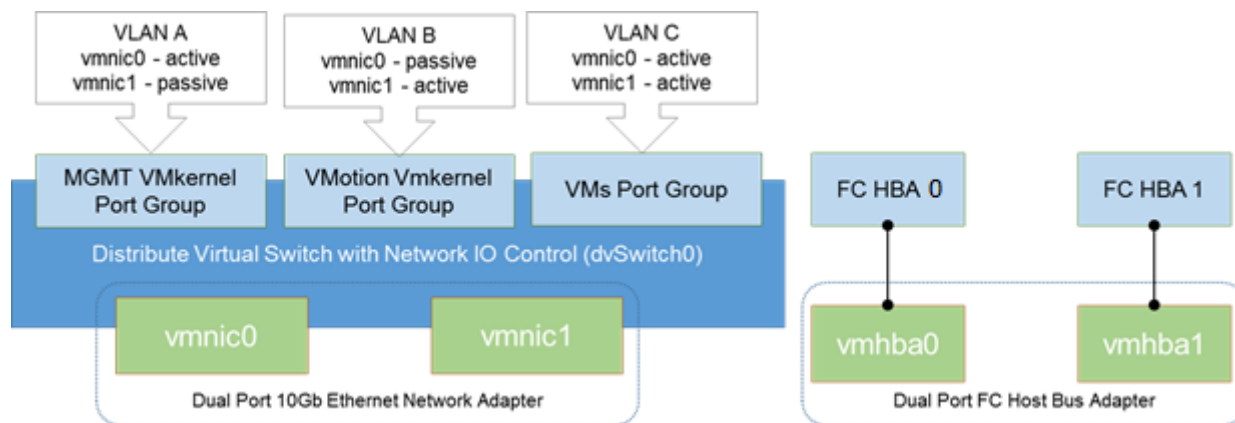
VLAN A
vmnic0 - active
vmnic1 - passive

VLAN B
vmnic0 - passive
vmnic1 - active

VLAN C
vmnic0 - active
vmnic1 - active

MGMT VMkernel Port Group

VMotion Vmkernel Port Group

VMs Port Group

FC HBA 0

FC HBA 1

Distribute Virtual Switch with Network IO Control (dvSwitch0)

vmnic0

vmnic1

Dual Port 10Gb Ethernet Network Adapter

vmhba0

vmhba1

Dual Port FC Host Bus Adapter